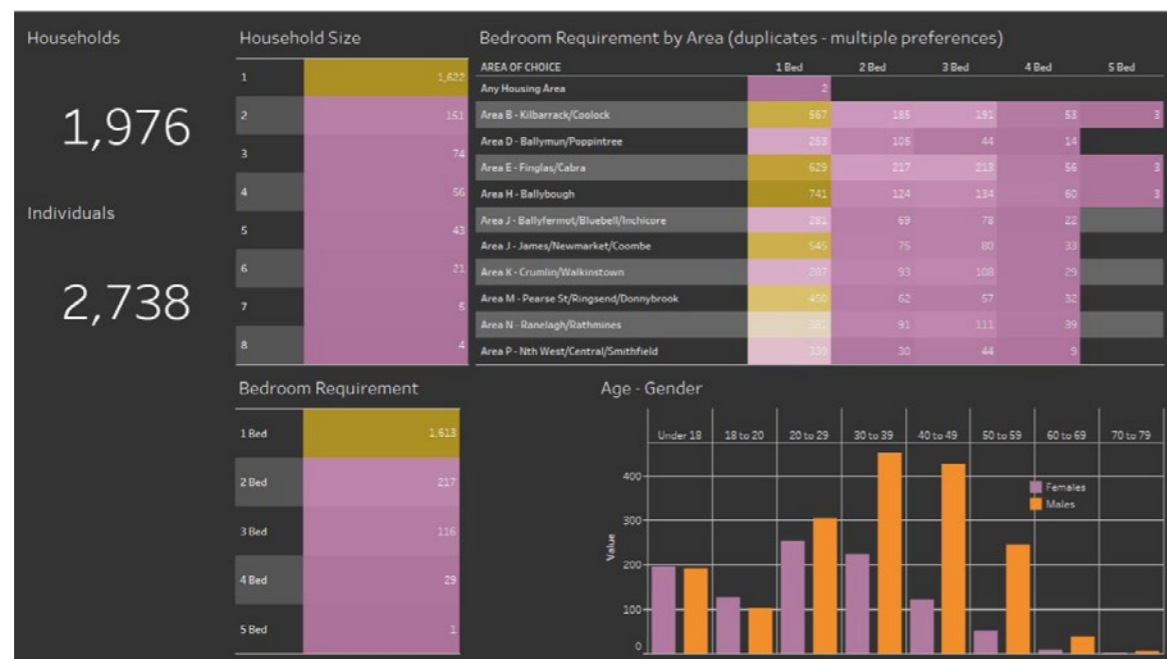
Households

1,976

Individuals

2,738

Household Size

| | |
|---|---|
| 1 | 1,622 |
| 2 | 151 |
| 3 | 74 |
| 4 | 56 |
| 5 | 43 |
| 6 | 21 |
| 7 | 5 |
| 8 | 4 |

Bedroom Requirement by Area (duplicates - multiple preferences)

| AREA OF CHOICE | 1 Bed | 2 Bed | 3 Bed | 4 Bed | 5 Bed |
|---|---|---|---|---|---|
| Any Housing Area | 2 | | | | |
| Area B - Kilbarrack/Coolock | 567 | 185 | 191 | 53 | 3 |
| Area D - Ballymun/Poppintree | 263 | 106 | 44 | 14 | |
| Area E - Finglas/Cabra | 629 | 217 | 213 | 56 | 3 |
| Area H - Ballybough | 741 | 124 | 134 | 60 | 3 |
| Area J - Ballyfermot/Bluebell/Inchicore | 281 | 69 | 78 | 22 | |
| Area J - James/Newmarket/Coombe | 545 | 75 | 80 | 33 | |
| Area K - Crumlin/Walkinstown | 287 | 93 | 108 | 29 | |
| Area M - Pearse St/Ringsend/Donnybrook | 450 | 62 | 57 | 32 | |
| Area N - Ranelagh/Rathmines | 380 | 91 | 111 | 39 | |
| Area P - Nth West/Central/Smithfield | 330 | 30 | 44 | 9 | |

Bedroom Requirement

| | |
|---|---|
| 1 Bed | 1,613 |
| 2 Bed | 217 |
| 3 Bed | 116 |
| 4 Bed | 29 |
| 5 Bed | 1 |

Age - Gender

Under 18 18 to 20 20 to 29 30 to 39 40 to 49 50 to 59 60 to 69 70 to 79

Value

400
300
200
100
0

Females
Males